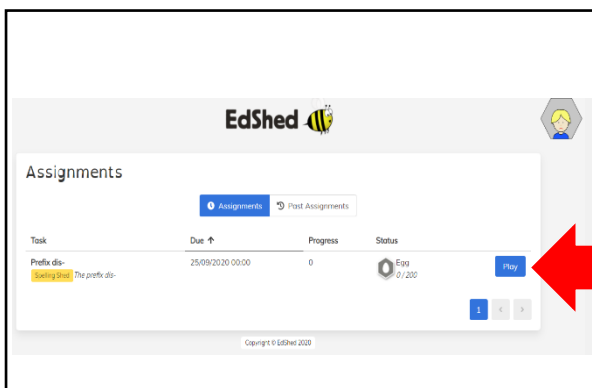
EdShed

Assignments

Assignments | Past Assignments

| Task | Due ↑ | Progress | Status | |
|---|---|---|---|---|
| Prefix dis- Spelling Shed The prefix dis- | 25/09/2020 00:00 | 0 | Egg 0 / 200 | Play |

1 ‹ ›

Copyright © EdShed 2020